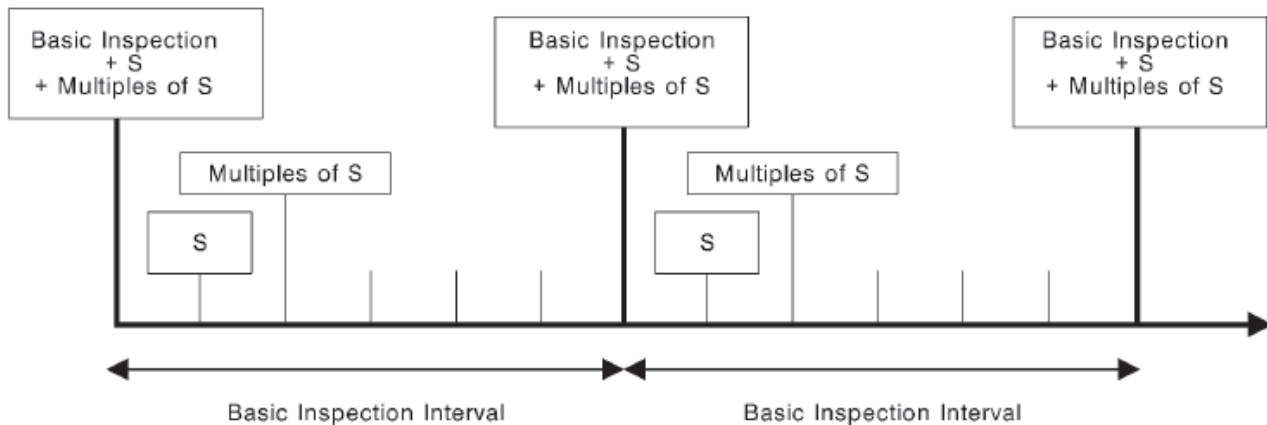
Basic Inspection
+ S
+ Multiples of S

Basic Inspection
+ S
+ Multiples of S

Basic Inspection
+ S
+ Multiples of S

Multiples of S

S

Multiples of S

S

Basic Inspection Interval

Basic Inspection Interval